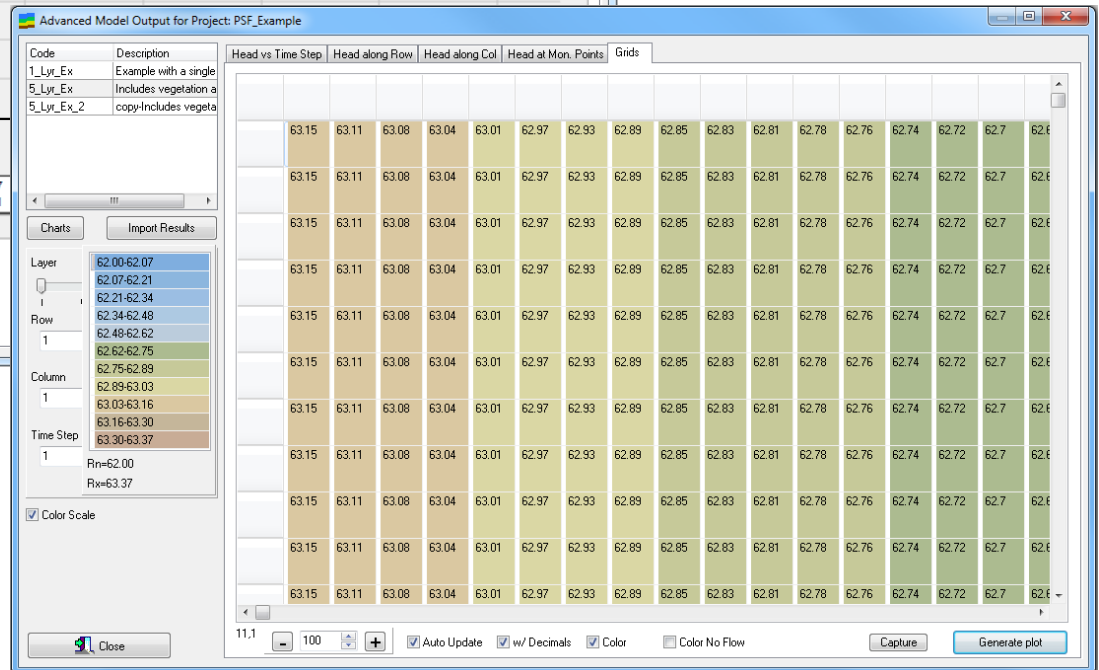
Advanced Model Output for Project: PSF_Example

| Code | Description |
|---|---|
| 1_Lyr_Ex | Example with a single |
| 5_Lyr_Ex | Includes vegetation a |
| 5_Lyr_Ex_2 | copy-Includes vegeta |

Charts
Import Results

Layer
Row
1
Column
1
Time Step
1

62.00-62.07
62.07-62.21
62.21-62.34
62.34-62.48
62.48-62.62
62.62-62.75
62.75-62.89
62.89-63.03
63.03-63.16
63.16-63.30
63.30-63.37

Rn=62.00
Rx=63.37

Color Scale

Close

Head vs Time Step | Head along Row | Head along Col | Head at Mon. Points | Grids

| 63.15 | 63.11 | 63.08 | 63.04 | 63.01 | 62.97 | 62.93 | 62.89 | 62.85 | 62.83 | 62.81 | 62.78 | 62.76 | 62.74 | 62.72 | 62.7 | 62.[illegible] |
|---|---|---|---|---|---|---|---|---|---|---|---|---|---|---|---|---|
| 63.15 | 63.11 | 63.08 | 63.04 | 63.01 | 62.97 | 62.93 | 62.89 | 62.85 | 62.83 | 62.81 | 62.78 | 62.76 | 62.74 | 62.72 | 62.7 | 62.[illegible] |
| 63.15 | 63.11 | 63.08 | 63.04 | 63.01 | 62.97 | 62.93 | 62.89 | 62.85 | 62.83 | 62.81 | 62.78 | 62.76 | 62.74 | 62.72 | 62.7 | 62.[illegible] |
| 63.15 | 63.11 | 63.08 | 63.04 | 63.01 | 62.97 | 62.93 | 62.89 | 62.85 | 62.83 | 62.81 | 62.78 | 62.76 | 62.74 | 62.72 | 62.7 | 62.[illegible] |
| 63.15 | 63.11 | 63.08 | 63.04 | 63.01 | 62.97 | 62.93 | 62.89 | 62.85 | 62.83 | 62.81 | 62.78 | 62.76 | 62.74 | 62.72 | 62.7 | 62.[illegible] |
| 63.15 | 63.11 | 63.08 | 63.04 | 63.01 | 62.97 | 62.93 | 62.89 | 62.85 | 62.83 | 62.81 | 62.78 | 62.76 | 62.74 | 62.72 | 62.7 | 62.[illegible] |
| 63.15 | 63.11 | 63.08 | 63.04 | 63.01 | 62.97 | 62.93 | 62.89 | 62.85 | 62.83 | 62.81 | 62.78 | 62.76 | 62.74 | 62.72 | 62.7 | 62.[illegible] |
| 63.15 | 63.11 | 63.08 | 63.04 | 63.01 | 62.97 | 62.93 | 62.89 | 62.85 | 62.83 | 62.81 | 62.78 | 62.76 | 62.74 | 62.72 | 62.7 | 62.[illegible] |
| 63.15 | 63.11 | 63.08 | 63.04 | 63.01 | 62.97 | 62.93 | 62.89 | 62.85 | 62.83 | 62.81 | 62.78 | 62.76 | 62.74 | 62.72 | 62.7 | 62.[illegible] |
| 63.15 | 63.11 | 63.08 | 63.04 | 63.01 | 62.97 | 62.93 | 62.89 | 62.85 | 62.83 | 62.81 | 62.78 | 62.76 | 62.74 | 62.72 | 62.7 | 62.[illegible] |
| 63.15 | 63.11 | 63.08 | 63.04 | 63.01 | 62.97 | 62.93 | 62.89 | 62.85 | 62.83 | 62.81 | 62.78 | 62.76 | 62.74 | 62.72 | 62.7 | 62.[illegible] |

11,1
-
100
+
Auto Update
w/ Decimals
Color
Color No Flow
Capture
Generate plot